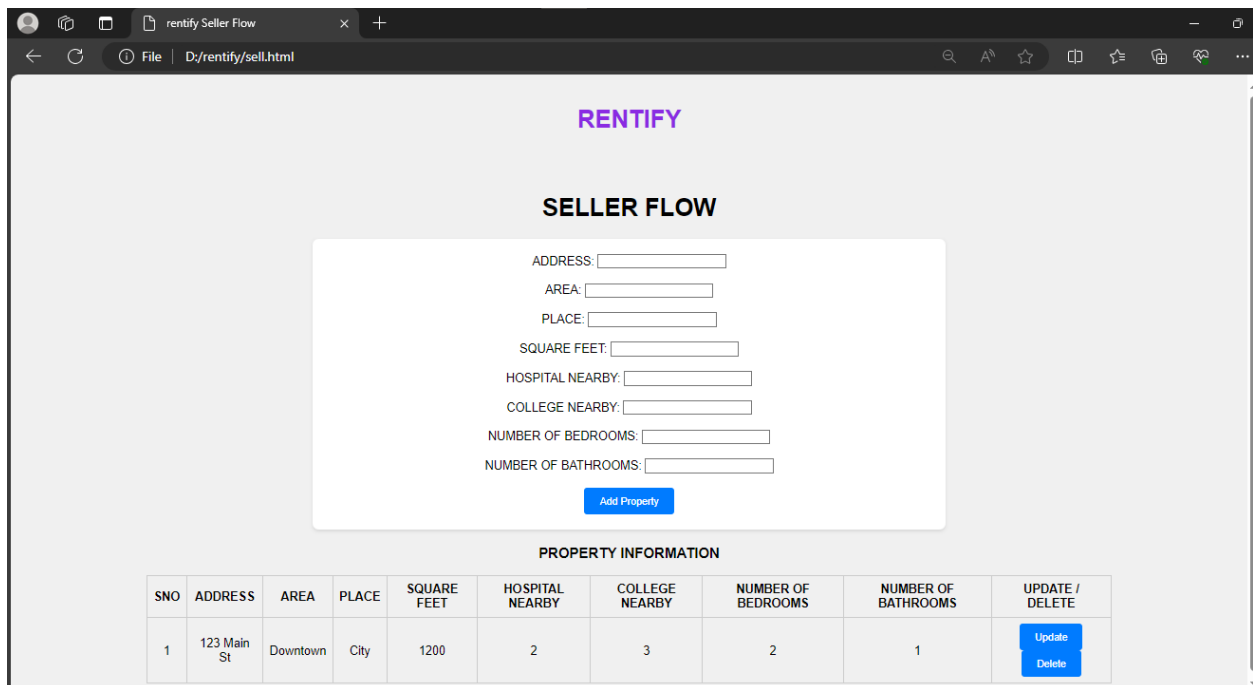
rentify Seller Flow

File | D:/rentify/sell.html

RENTIFY

SELLER FLOW

ADDRESS:

AREA:

PLACE:

SQUARE FEET:

HOSPITAL NEARBY:

COLLEGE NEARBY:

NUMBER OF BEDROOMS:

NUMBER OF BATHROOMS:

Add Property

PROPERTY INFORMATION

| SNO | ADDRESS | AREA | PLACE | SQUARE FEET | HOSPITAL NEARBY | COLLEGE NEARBY | NUMBER OF BEDROOMS | NUMBER OF BATHROOMS | UPDATE / DELETE |
|---|---|---|---|---|---|---|---|---|---|
| 1 | 123 Main St | Downtown | City | 1200 | 2 | 3 | 2 | 1 | Update Delete |